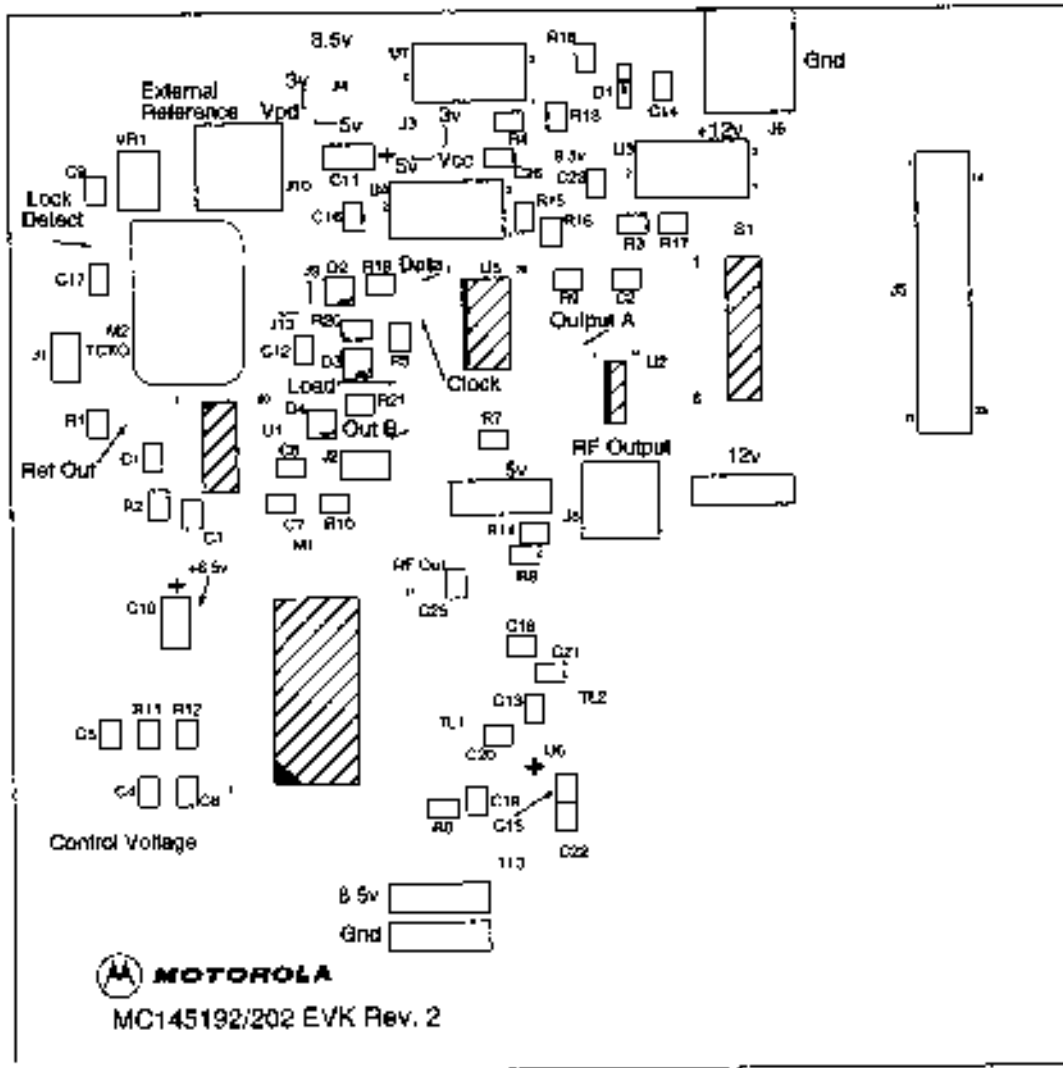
8.5v
VT
R18
Gnd
External Reference
3v
Vpd
5v
J4
D1
C14
J3
3v
R13
J6
VR1
R4
+12v
C9
C11
+5v
Vcc
C6
8.5v
C23
U3
Lock Detect
J10
U4
R15
R16
C16
R3
R17
S1
Data
D2
R18
U5
J5
C17
R9
C2
Output A
J13
R20
M2
TCXO
C12
D3
R5
U2
Clock
Load
R1
D4
R21
U1
Out B
Ref Out
C1
C8
J2
R7
RF Output
12v
5v
R2
C7
C7
R10
M1
R14
J8
R8
RF Out
+8.5v
C10
C25
C18
C21
TL2
R11
R12
C13
C5
TL1
C20
U6
C4
C8
C19
R6
C15
C22
Control Voltage
TL3
8.5v
Gnd
MOTOROLA
MC145192/202 EVK Rev. 2